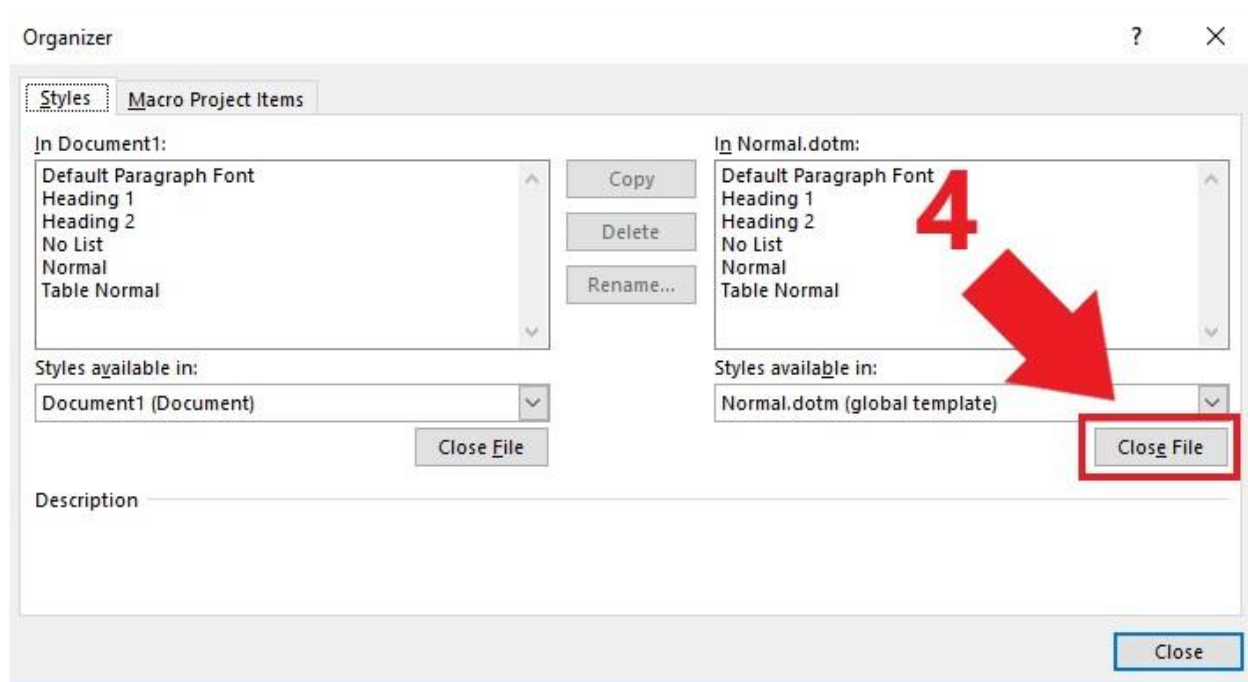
Organizer

?

×

Styles

Macro Project Items

In Document1:

Default Paragraph Font
Heading 1
Heading 2
No List
Normal
Table Normal

Copy

Delete

Rename...

In Normal.dotm:

Default Paragraph Font
Heading 1
Heading 2
No List
Normal
Table Normal

4

Styles available in:

Document1 (Document)

Close File

Styles available in:

Normal.dotm (global template)

Close File

Description

Close